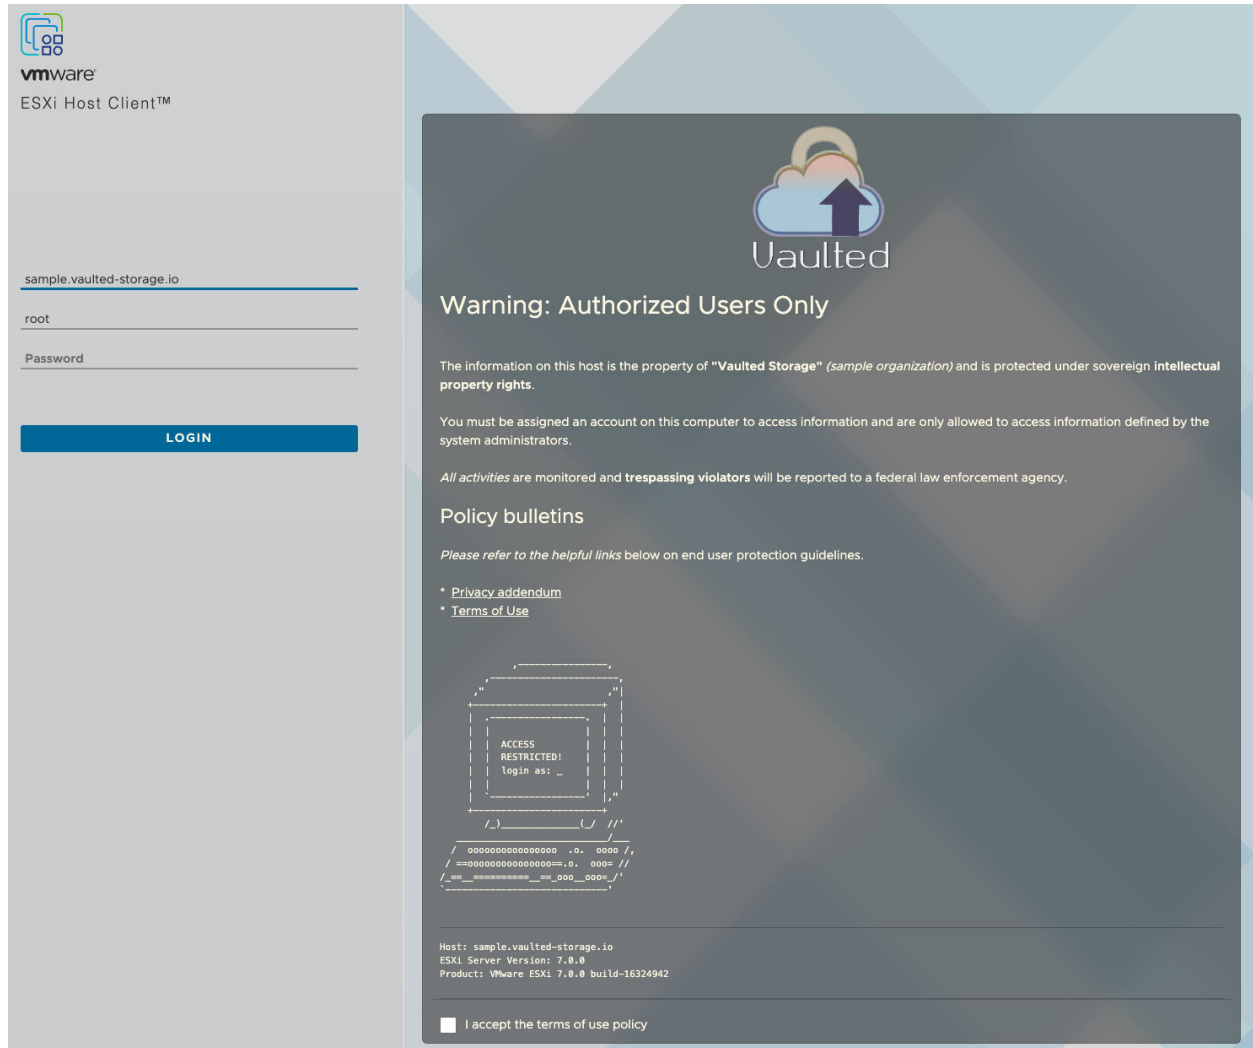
vmware
ESXi Host Client™

sample.vaulted-storage.io
root
Password

LOGIN

Vaulted

Warning: Authorized Users Only

The information on this host is the property of "Vaulted Storage" (sample organization) and is protected under sovereign intellectual property rights.

You must be assigned an account on this computer to access information and are only allowed to access information defined by the system administrators.

All activities are monitored and trespassing violators will be reported to a federal law enforcement agency.

Policy bulletins

Please refer to the helpful links below on end user protection guidelines.

* Privacy addendum
* Terms of Use

ACCESS
RESTRICTED!
login as: _

Host: sample.vaulted-storage.io
ESXi Server Version: 7.0.0
Product: VMware ESXi 7.0.0 build-16324942

I accept the terms of use policy